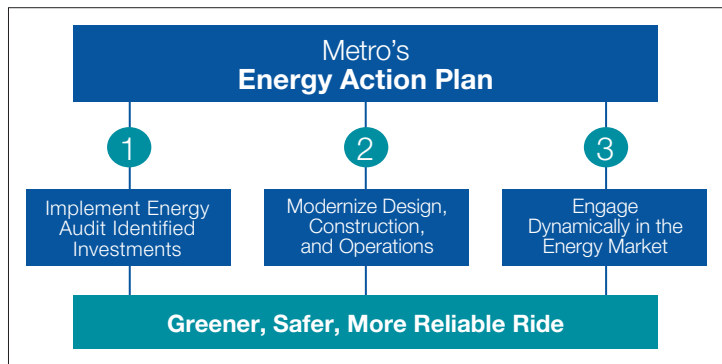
Metro's
**Energy Action Plan**

1

Implement Energy Audit Identified Investments

2

Modernize Design, Construction, and Operations

3

Engage Dynamically in the Energy Market

**Greener, Safer, More Reliable Ride**